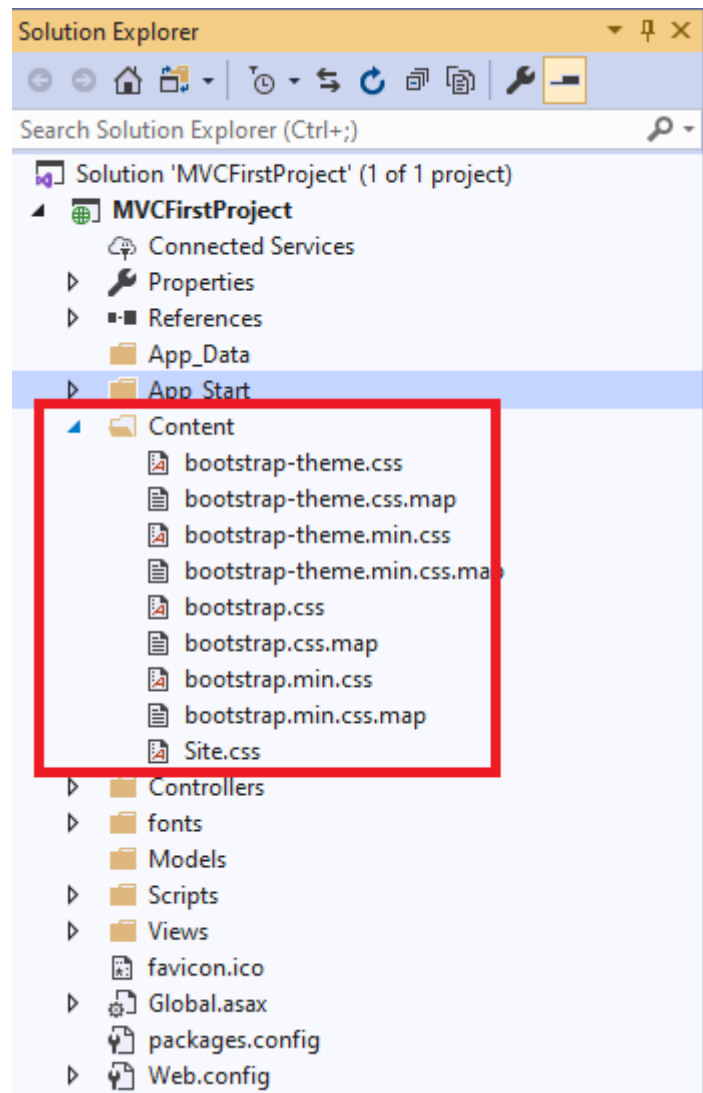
Solution Explorer

Search Solution Explorer (Ctrl+;)

Solution 'MVCFirstProject' (1 of 1 project)

MVCFirstProject

Connected Services

Properties

References

App_Data

App_Start

Content

bootstrap-theme.css

bootstrap-theme.css.map

bootstrap-theme.min.css

bootstrap-theme.min.css.map

bootstrap.css

bootstrap.css.map

bootstrap.min.css

bootstrap.min.css.map

Site.css

Controllers

fonts

Models

Scripts

Views

favicon.ico

Global.asax

packages.config

Web.config